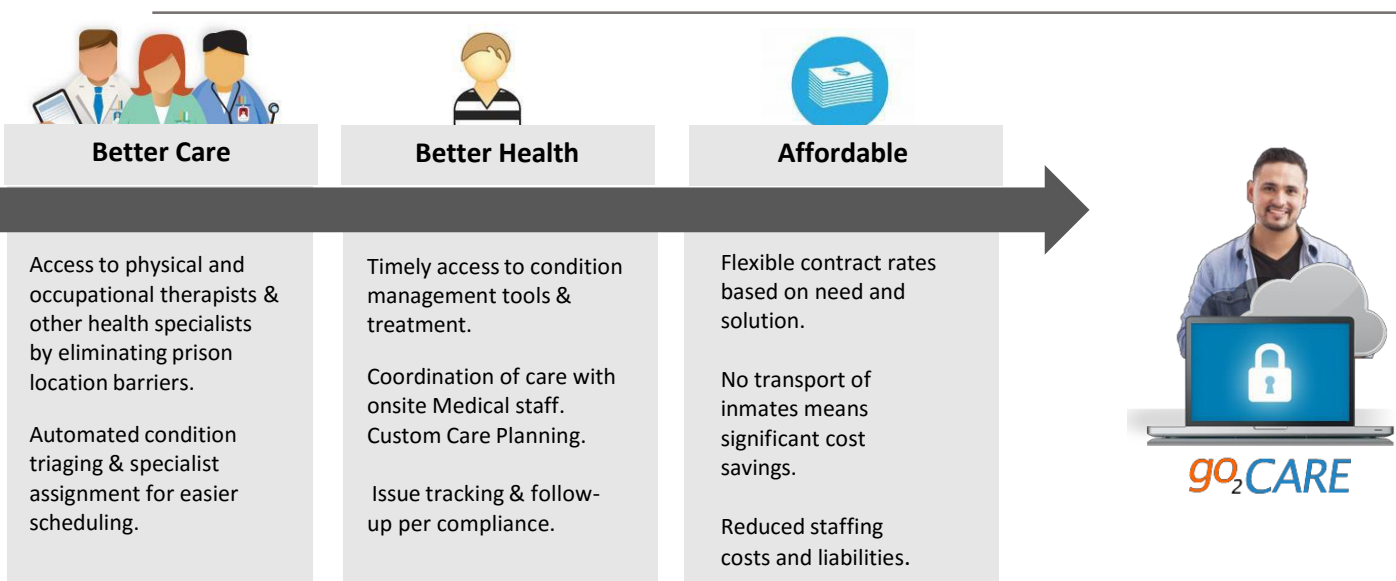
Better Care

Access to physical and occupational therapists & other health specialists by eliminating prison location barriers.

Automated condition triaging & specialist assignment for easier scheduling.

Better Health

Timely access to condition management tools & treatment.

Coordination of care with onsite Medical staff. Custom Care Planning.

Issue tracking & follow-up per compliance.

Affordable

Flexible contract rates based on need and solution.

No transport of inmates means significant cost savings.

Reduced staffing costs and liabilities.

$go_2CARE$